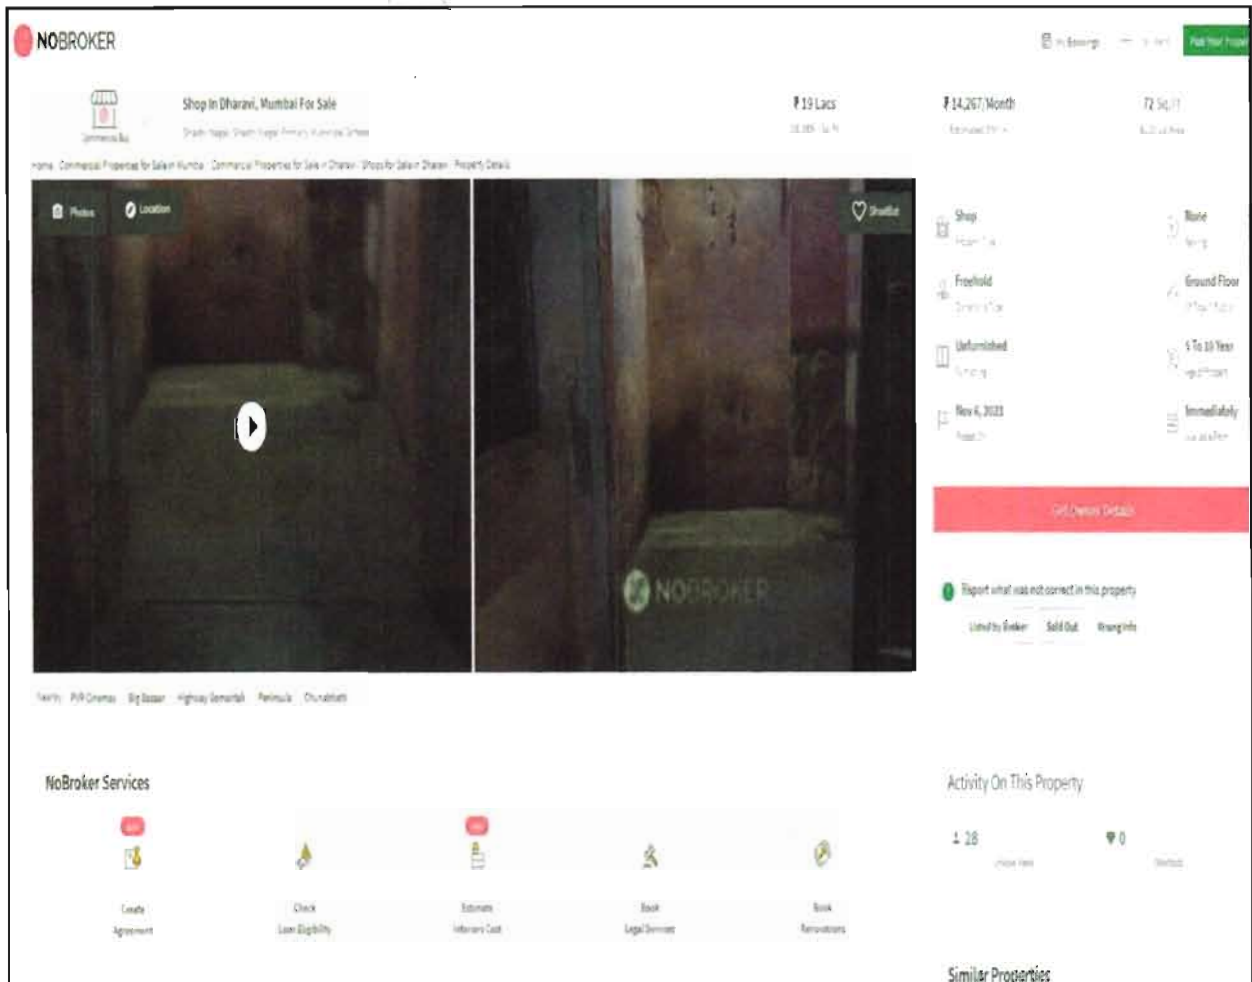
NOBROKER

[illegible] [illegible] Post Your Property

Shop In Dharavi, Mumbai For Sale
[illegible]

₹19 Lacs
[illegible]

₹14,267/Month
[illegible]

72 Sq.Ft
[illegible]

Home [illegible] Commercial Properties for Sale in Mumbai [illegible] Commercial Properties for Sale in Dharavi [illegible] Shops for Sale in Dharavi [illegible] Property Details

Photos Location Shortlist

NOBROKER

Shop
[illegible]

None
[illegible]

Freehold
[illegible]

Ground Floor
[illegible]

Unfurnished
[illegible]

5 To 10 Year
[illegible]

Nov 6, 2023
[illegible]

Immediately
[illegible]

Get Owner Details

Report what was not correct in this property
Listed by Broker Sold Out Wrong Info

Nearby: PVR Cinemas Big Bazaar Highway Somaritab Peninsula Chunabhatti

NoBroker Services

Create Agreement
Check Loan Eligibility
Estimate Interiors Cost
Book Legal Services
Book Renovations

Activity On This Property
28 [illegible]
0 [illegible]

Similar Properties